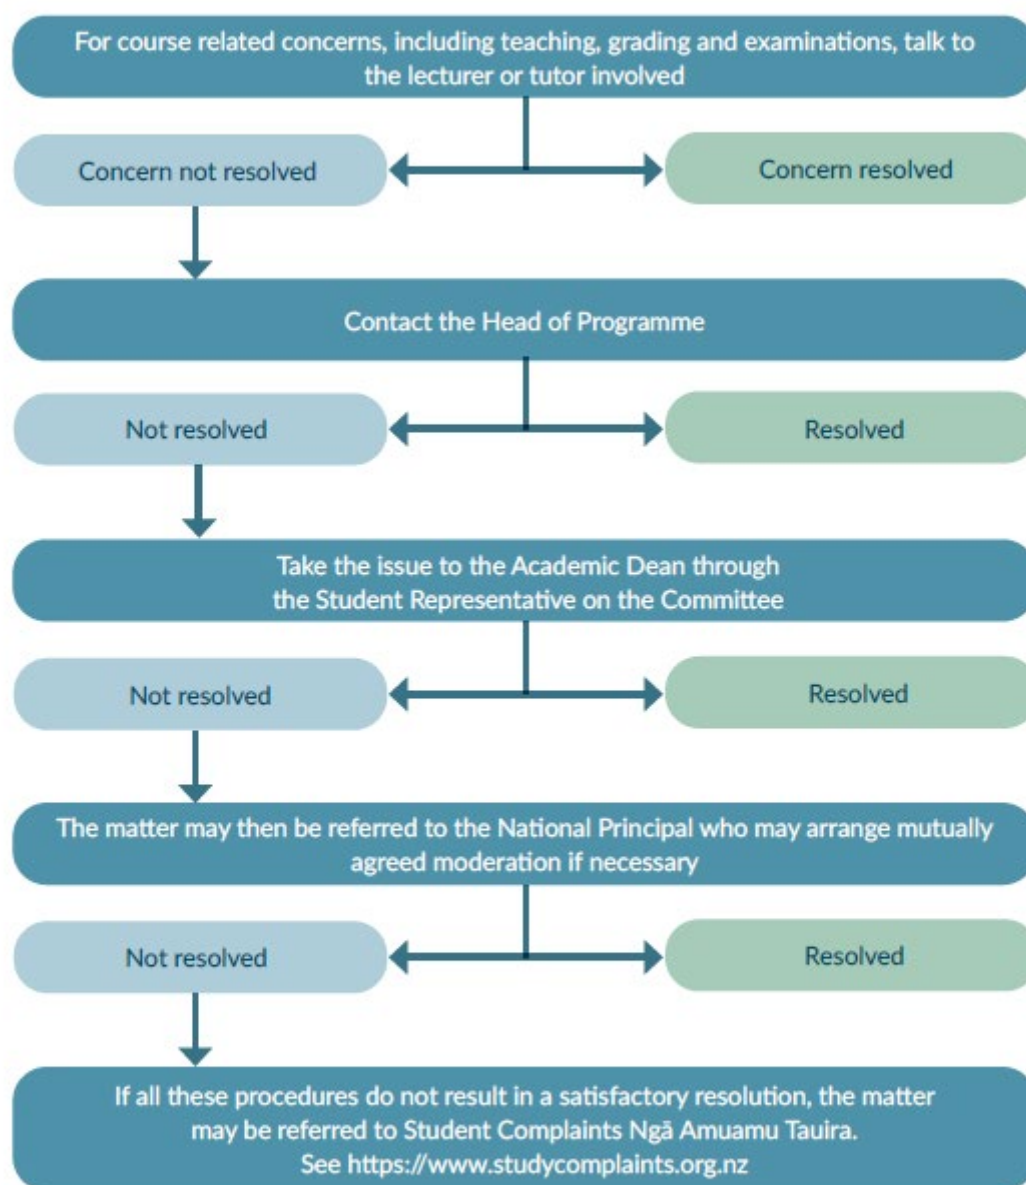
For course related concerns, including teaching, grading and examinations, talk to the lecturer or tutor involved

Concern not resolved

Concern resolved

Contact the Head of Programme

Not resolved

Resolved

Take the issue to the Academic Dean through the Student Representative on the Committee

Not resolved

Resolved

The matter may then be referred to the National Principal who may arrange mutually agreed moderation if necessary

Not resolved

Resolved

If all these procedures do not result in a satisfactory resolution, the matter may be referred to Student Complaints Ngā Amuamu Tauira. See https://www.studycomplaints.org.nz